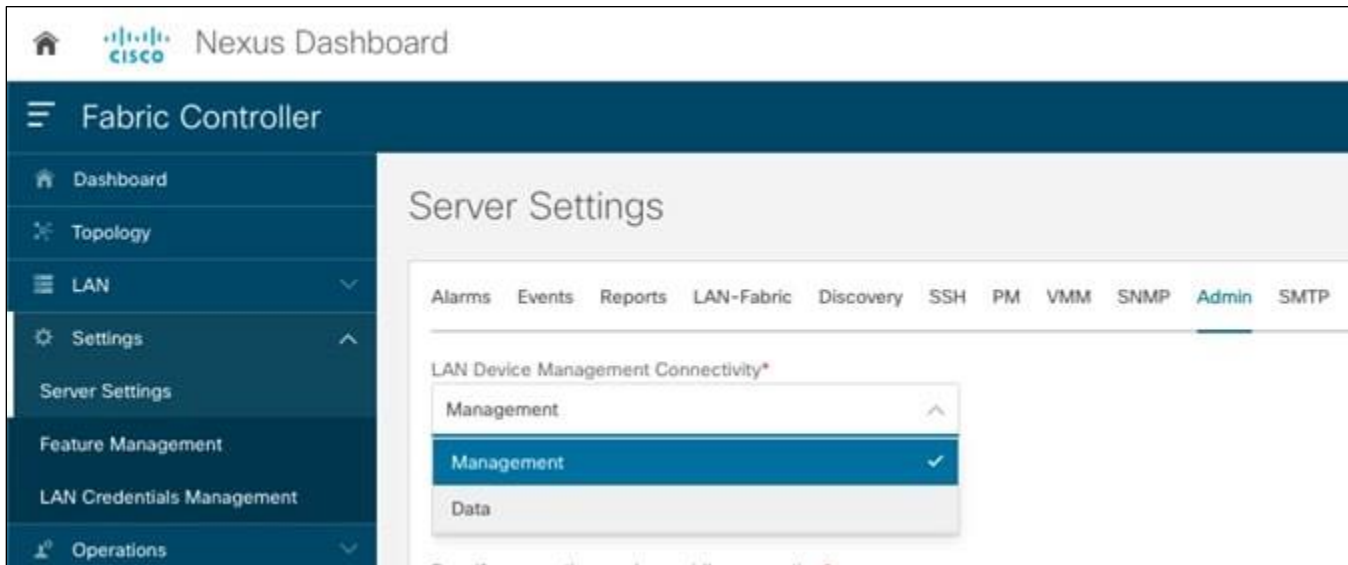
cisco Nexus Dashboard

Fabric Controller

Dashboard
Topology
LAN
Settings
Server Settings
Feature Management
LAN Credentials Management
Operations

Server Settings

Alarms Events Reports LAN-Fabric Discovery SSH PM VMM SNMP Admin SMTP

LAN Device Management Connectivity*

Management

Management

Data

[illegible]